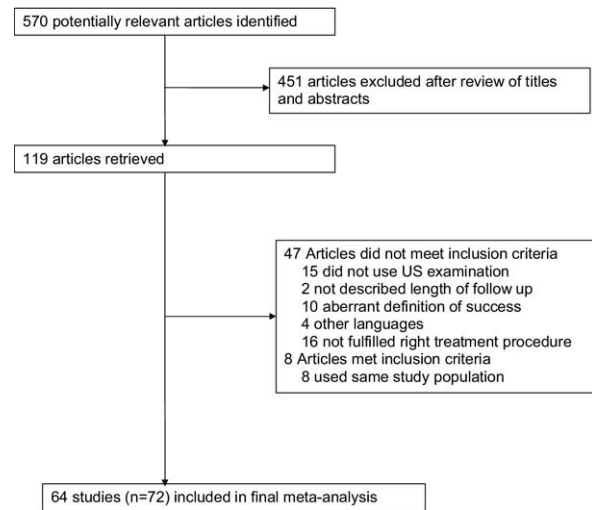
570 potentially relevant articles identified

451 articles excluded after review of titles and abstracts

119 articles retrieved

47 Articles did not meet inclusion criteria
15 did not use US examination
2 not described length of follow up
10 aberrant definition of success
4 other languages
16 not fulfilled right treatment procedure
8 Articles met inclusion criteria
8 used same study population

64 studies (n=72) included in final meta-analysis